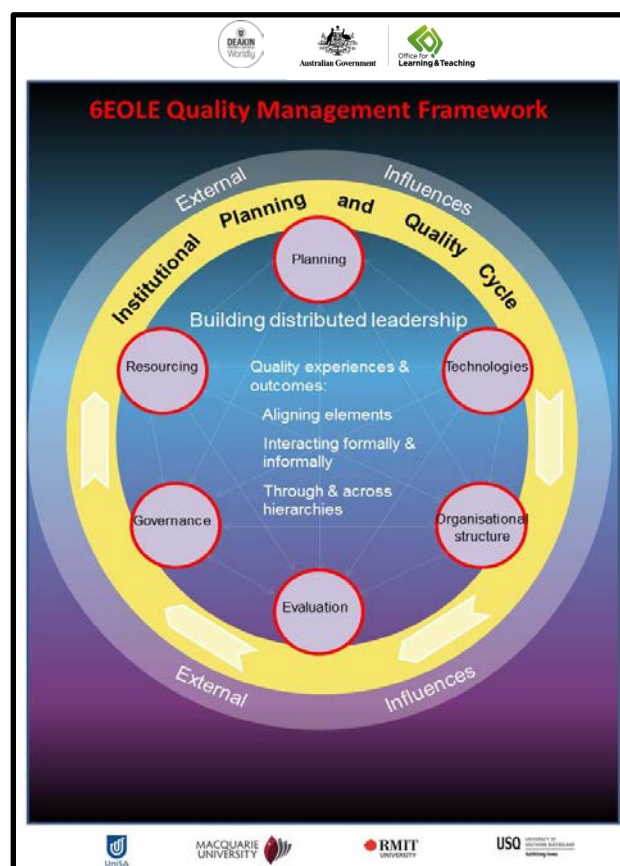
DEAKIN Worldly

Australian Government

Office for Learning & Teaching

6EOLE Quality Management Framework

External Influences

Institutional Planning and Quality Cycle

Planning

Building distributed leadership

Resourcing

Technologies

Quality experiences & outcomes:

Aligning elements

Interacting formally & informally

Through & across hierarchies

Governance

Organisational structure

Evaluation

External Influences

UniSA

MACQUARIE UNIVERSITY

RMIT UNIVERSITY

USQ UNIVERSITY OF SOUTHERN QUEENSLAND